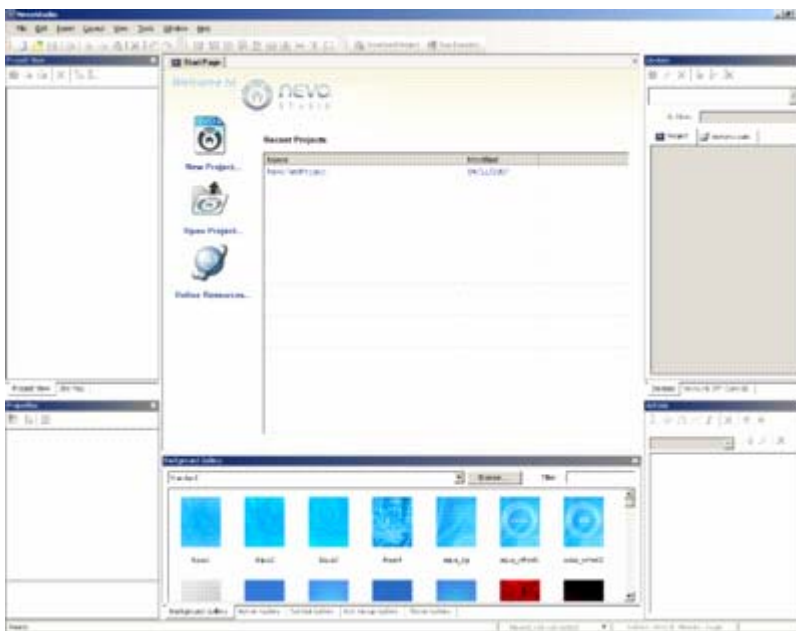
NevoStudio

File Edit Insert Layout View Tools Window Help

Project View

Start Page

Welcome to

nevo
studio

New Project...

Open Project...

Online Resources...

Recent Projects

| Name | Modified |
|---|---|
| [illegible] | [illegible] |

Project View

Properties

Background Gallery

Standard

Browse...

Filter

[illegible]

Background Gallery

Ready